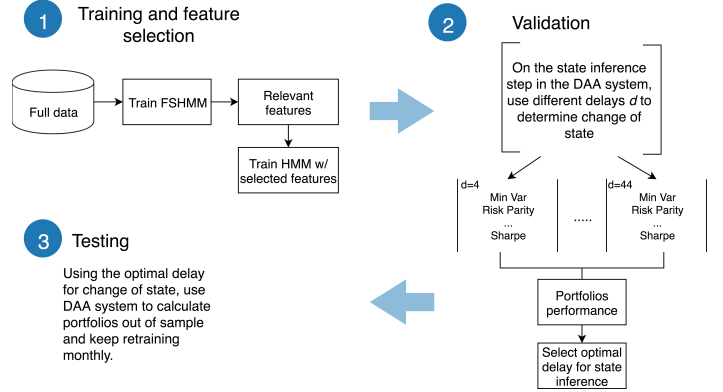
1 Training and feature selection

Full data

Train FSHMM

Relevant features

Train HMM w/ selected features

2 Validation

On the state inference step in the DAA system, use different delays *d* to determine change of state

d=4
Min Var
Risk Parity
...
Sharpe

.....

d=44
Min Var
Risk Parity
...
Sharpe

Portfolios performance

Select optimal delay for state inference

3 Testing

Using the optimal delay for change of state, use DAA system to calculate portfolios out of sample and keep retraining monthly.